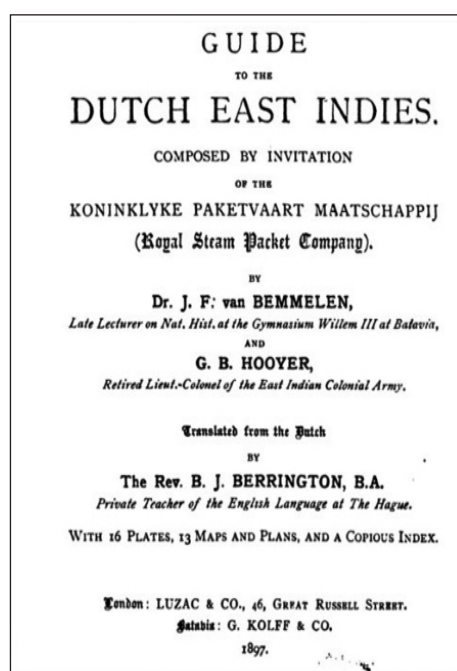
GUIDE

TO THE

DUTCH EAST INDIES.

COMPOSED BY INVITATION

OF THE

KONINKLYKE PAKETVAART MAATSCHAPPIJ

(Royal Steam Packet Company).

BY

Dr. J. F. van BEMMELEN,

Late Lecturer on Nat. Hist. at the Gymnasium Willem III at Batavia,

AND

G. B. HOOYER,

Retired Lieut.-Colonel of the East Indian Colonial Army.

Translated from the Dutch

BY

The Rev. B. J. BERRINGTON, B.A.

Private Teacher of the English Language at The Hague.

WITH 16 PLATES, 13 MAPS AND PLANS, AND A COPIOUS INDEX.

London: LUZAC & CO., 46, GREAT RUSSELL STREET.

Batavia: G. KOLFF & CO.

1897.